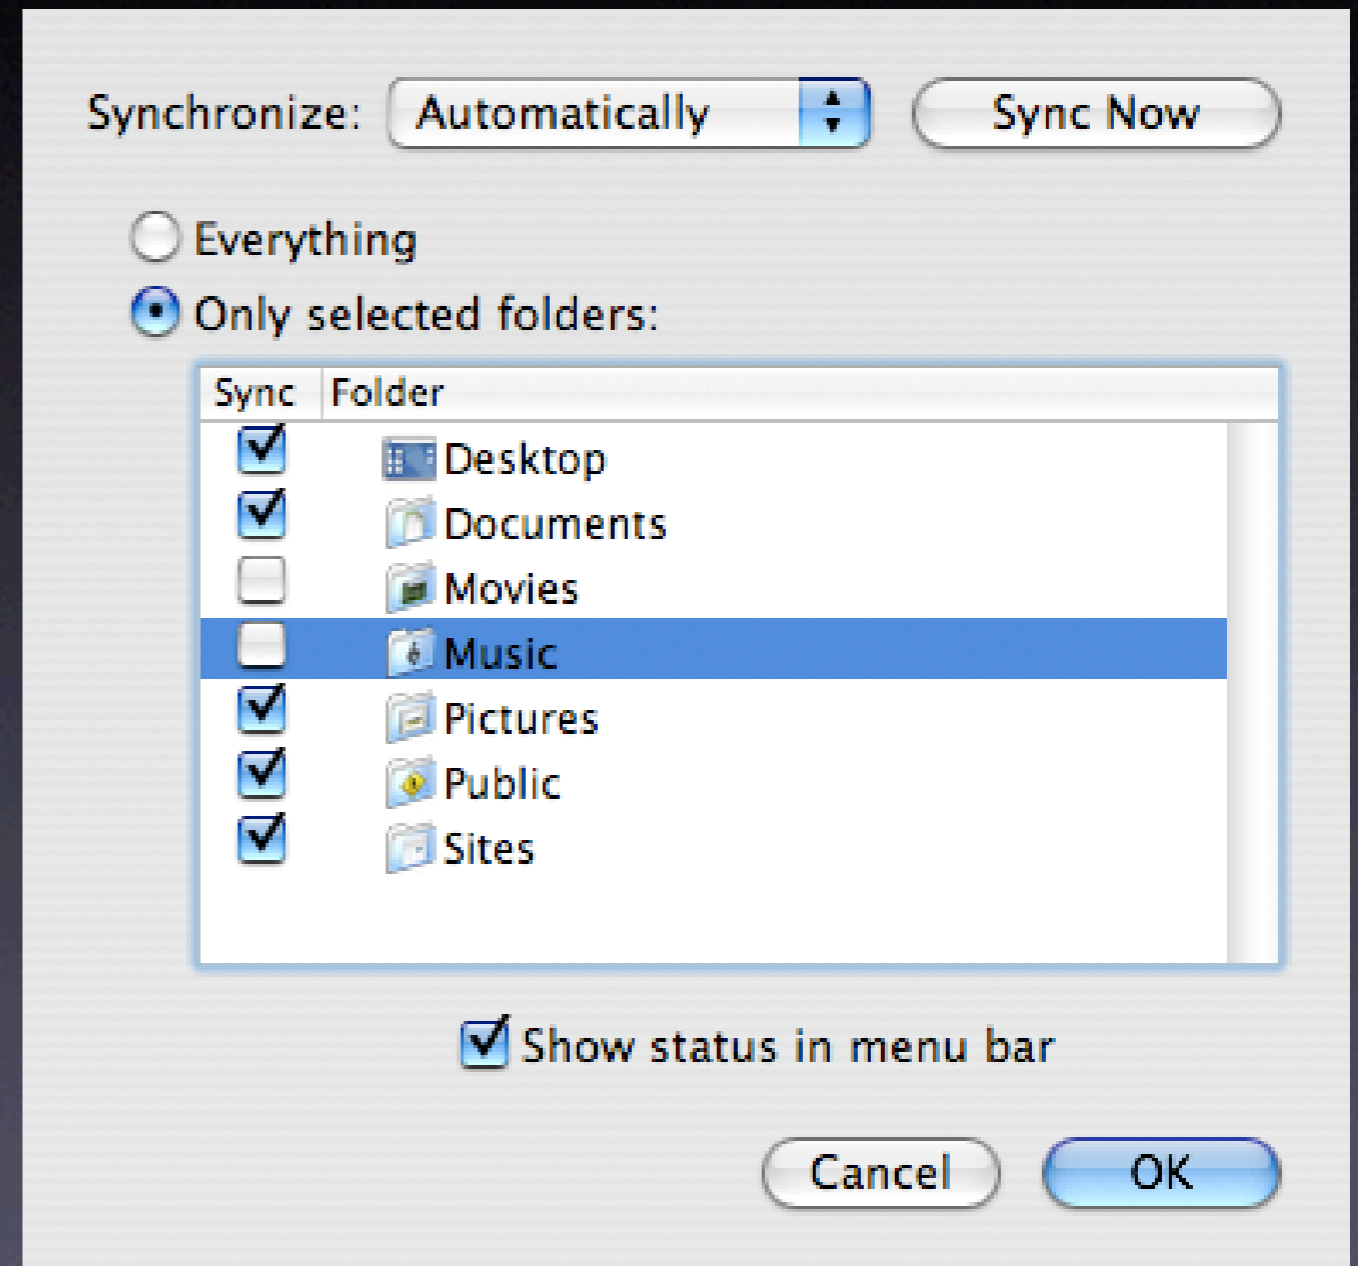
Synchronize: Automatically Sync Now

Everything

Only selected folders:

| Sync | Folder |
|---|---|
| ☑ | Desktop |
| ☑ | Documents |
| ☐ | Movies |
| ☐ | Music |
| ☑ | Pictures |
| ☑ | Public |
| ☑ | Sites |

Show status in menu bar

Cancel OK